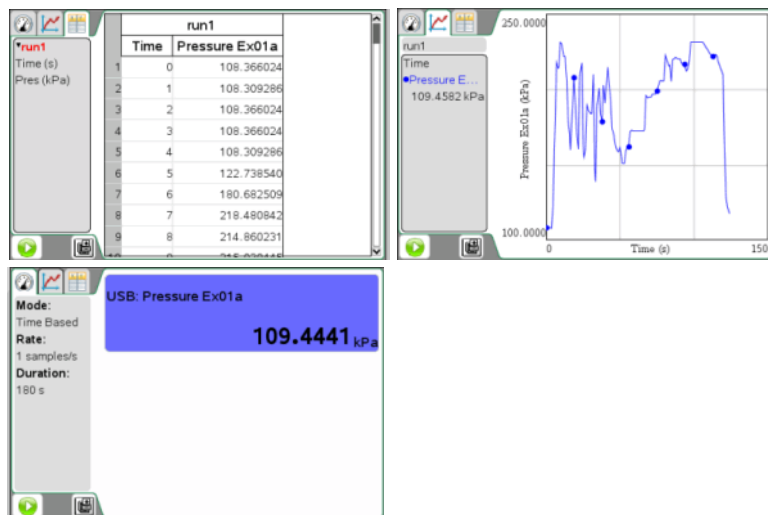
*run1
Time (s)
Pres (kPa)

| | run1 | |
|---|---|---|
| | Time | Pressure Ex01a |
| 1 | 0 | 108.366024 |
| 2 | 1 | 108.309286 |
| 3 | 2 | 108.366024 |
| 4 | 3 | 108.366024 |
| 5 | 4 | 108.309286 |
| 6 | 5 | 122.738540 |
| 7 | 6 | 180.682509 |
| 8 | 7 | 218.480842 |
| 9 | 8 | 214.860231 |
| 10 | 9 | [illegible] |

run1
Time
•Pressure E...
109.4582 kPa

250.0000
100.0000
Pressure Ex01a (kPa)
0
Time (s)
150

Mode:
Time Based
Rate:
1 samples/s
Duration:
180 s

USB: Pressure Ex01a
109.4441 kPa